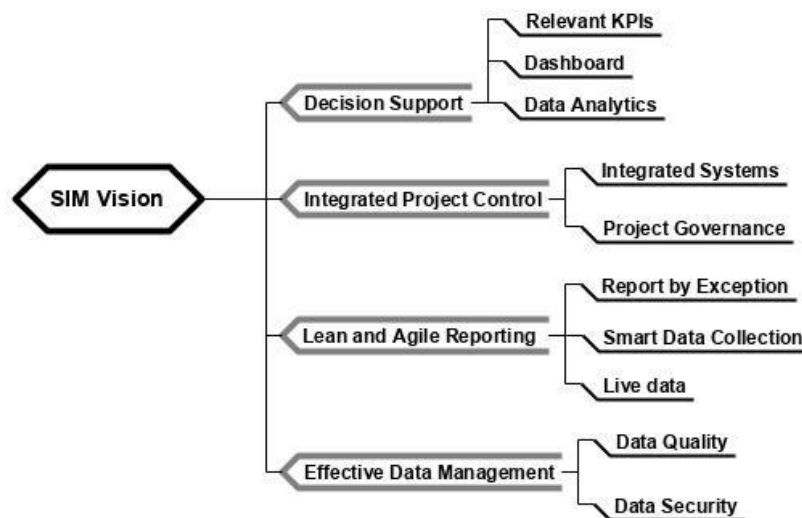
SIM Vision

Decision Support
Relevant KPIs
Dashboard
Data Analytics

Integrated Project Control
Integrated Systems
Project Governance

Lean and Agile Reporting
Report by Exception
Smart Data Collection
Live data

Effective Data Management
Data Quality
Data Security